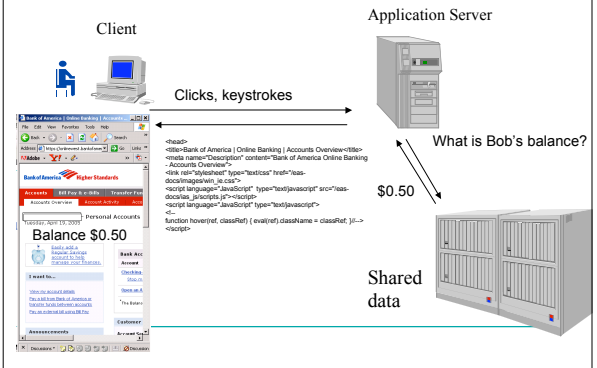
Client

Application Server

Clicks, keystrokes

What is Bob's balance?

$0.50

Shared data

<head>
<title>Bank of America | Online Banking | Accounts Overview</title>
<meta name="Description" content="Bank of America Online Banking - Accounts Overview">
<link rel="stylesheet" type="text/css" href="/eas-docs/images/win_ie.css">
<script language="JavaScript" type="text/javascript" src="/eas-docs/jas_js/scripts.js"></script>
<script language="JavaScript" type="text/javascript">
<!--
function hover(ref, classRef) { eval(ref).className = classRef; }//-->
</script>

Bank of America | Online Banking | Accounts ...
File Edit View Favorites Tools Help
Back Search
Address https://onlineeast.bankofame Go Links
Adobe Y!
Bank of America Higher Standards
Accounts Bill Pay & e-Bills Transfer Fun
Accounts Overview Account Activity Account
Tuesday, April 19, 2005
Personal Accounts
Balance $0.50
Easily add a Regular Savings account to help manage your finances.
I want to...
View my account details
Pay a bill from Bank of America or transfer funds between accounts
Pay an external bill using Bill Pay
Announcements
Bank Acc
Account
Checking
Shop no
Open an A
Account
This Balanc
Customer
Account Su
Discussions
Discussion